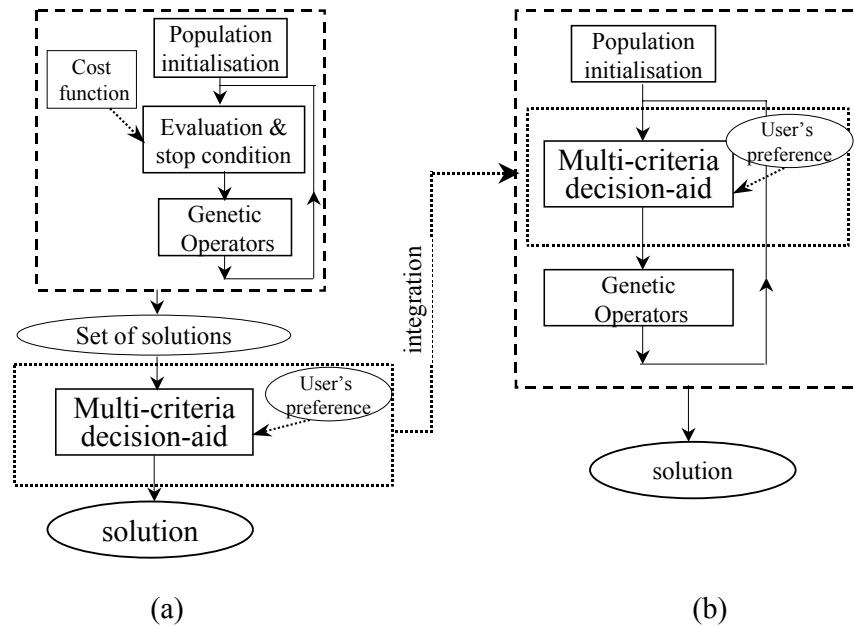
Population initialisation

Cost function

Evaluation & stop condition

Genetic Operators

Set of solutions

User's preference

Multi-criteria decision-aid

solution

(a)

integration

Population initialisation

User's preference

Multi-criteria decision-aid

Genetic Operators

solution

(b)